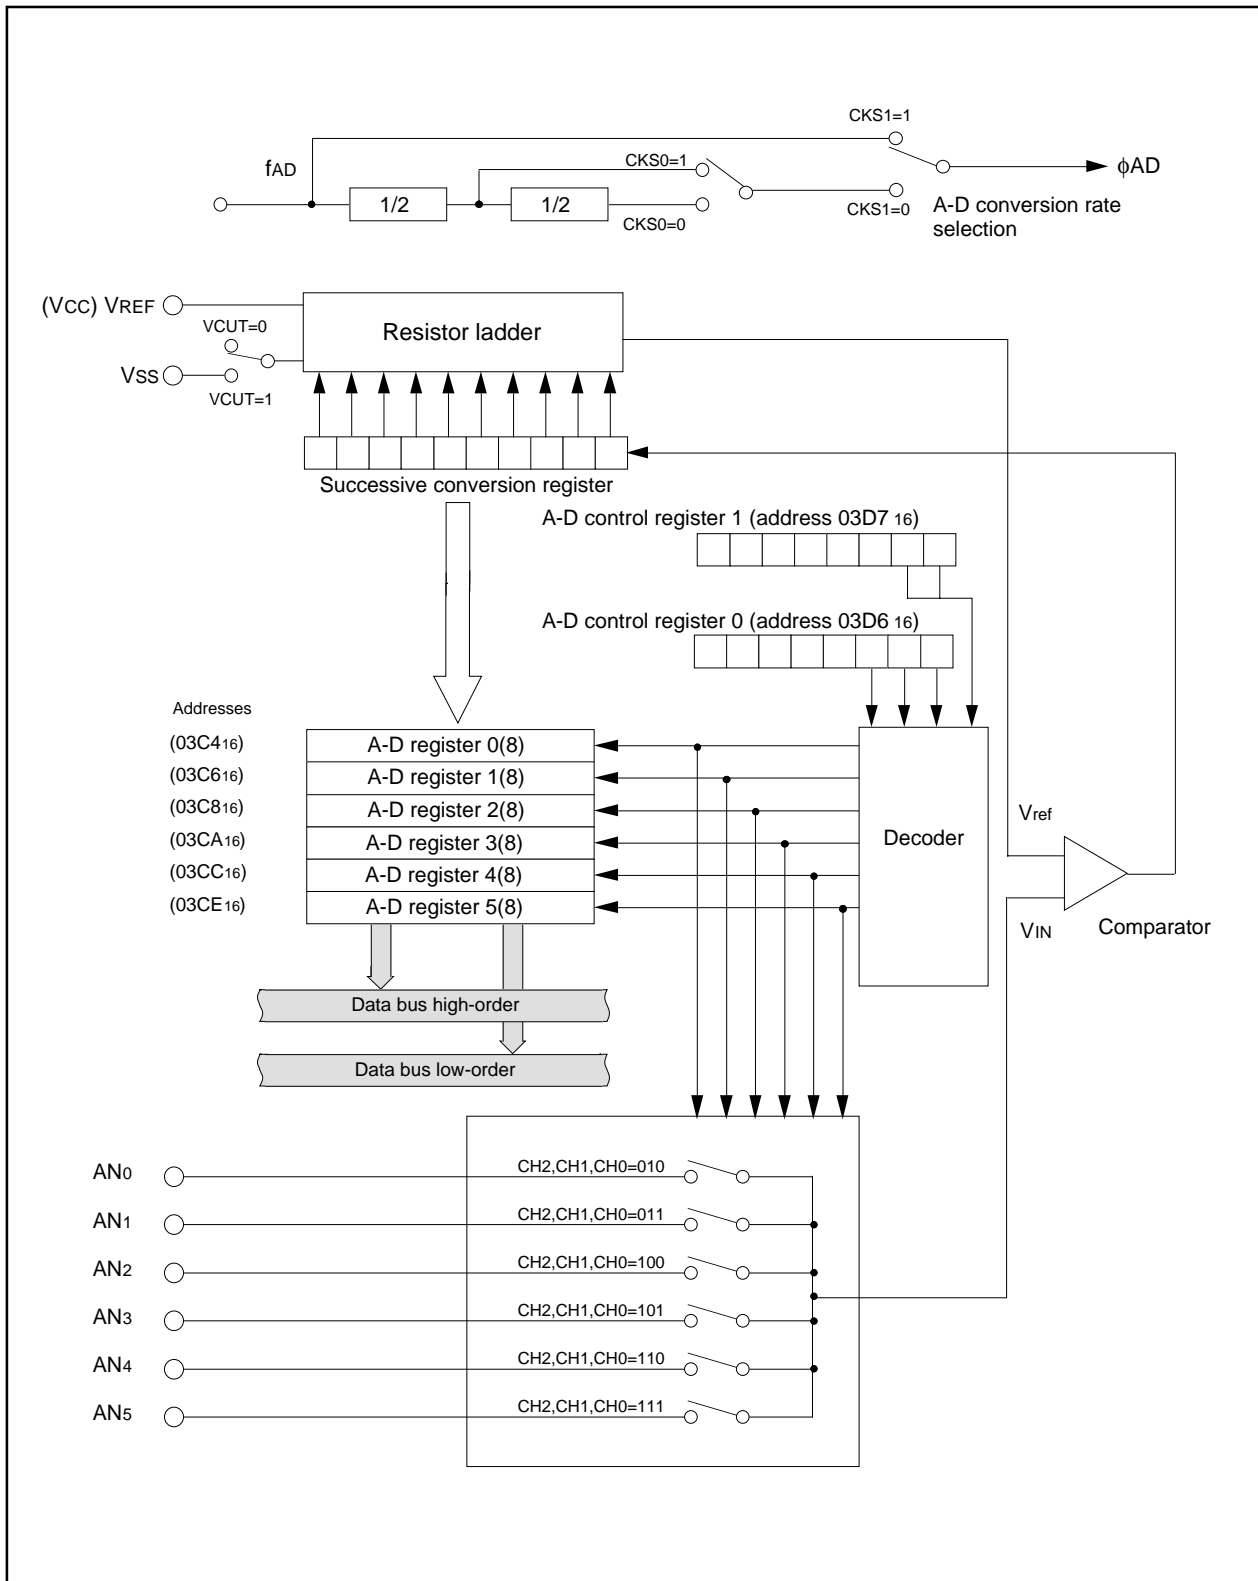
CKS1=1

fAD

CKS0=1

φAD

1/2

1/2

CKS1=0

A-D conversion rate selection

CKS0=0

(VCC) VREF

Resistor ladder

VCUT=0

VSS

VCUT=1

Successive conversion register

A-D control register 1 (address 03D7 $_{16}$)

A-D control register 0 (address 03D6 $_{16}$)

Addresses

(03C4$_{16}$) A-D register 0(8)

(03C6$_{16}$) A-D register 1(8)

(03C8$_{16}$) A-D register 2(8)

(03CA$_{16}$) A-D register 3(8)

(03CC$_{16}$) A-D register 4(8)

(03CE$_{16}$) A-D register 5(8)

Decoder

Vref

VIN

Comparator

Data bus high-order

Data bus low-order

AN0 CH2,CH1,CH0=010

AN1 CH2,CH1,CH0=011

AN2 CH2,CH1,CH0=100

AN3 CH2,CH1,CH0=101

AN4 CH2,CH1,CH0=110

AN5 CH2,CH1,CH0=111